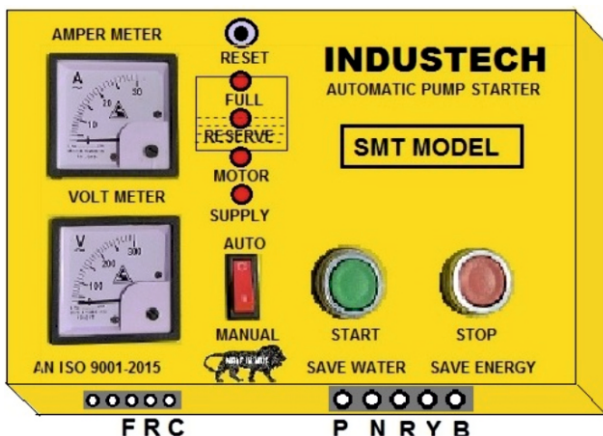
AMPER METER

A
10
20
30

VOLT METER

V
100
200
300

RESET
FULL
RESERVE
MOTOR
SUPPLY

INDUSTECH
AUTOMATIC PUMP STARTER

SMT MODEL

AUTO
MANUAL

START

STOP

AN ISO 9001-2015

MAKE IN INDIA

SAVE WATER
SAVE ENERGY

F R C

P N R Y B